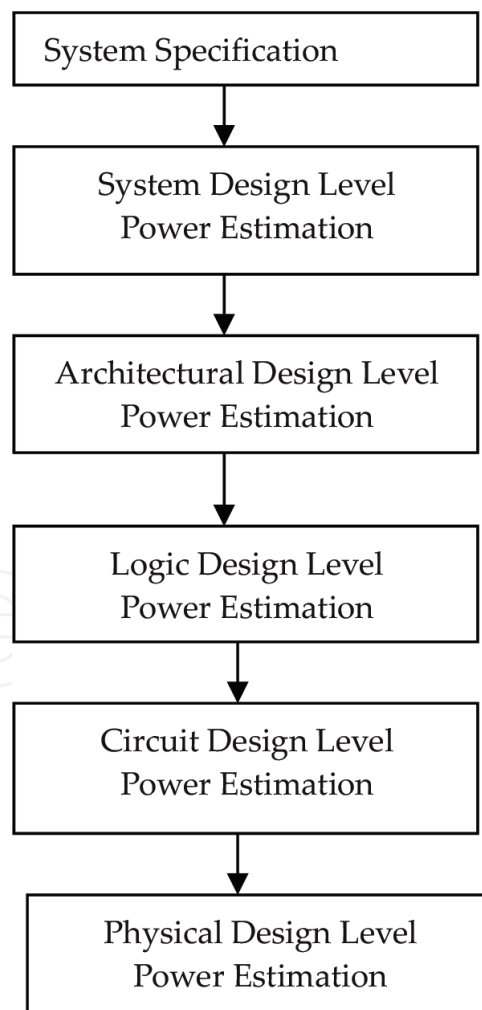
System Specification

System Design Level
Power Estimation

Architectural Design Level
Power Estimation

Logic Design Level
Power Estimation

Circuit Design Level
Power Estimation

Physical Design Level
Power Estimation